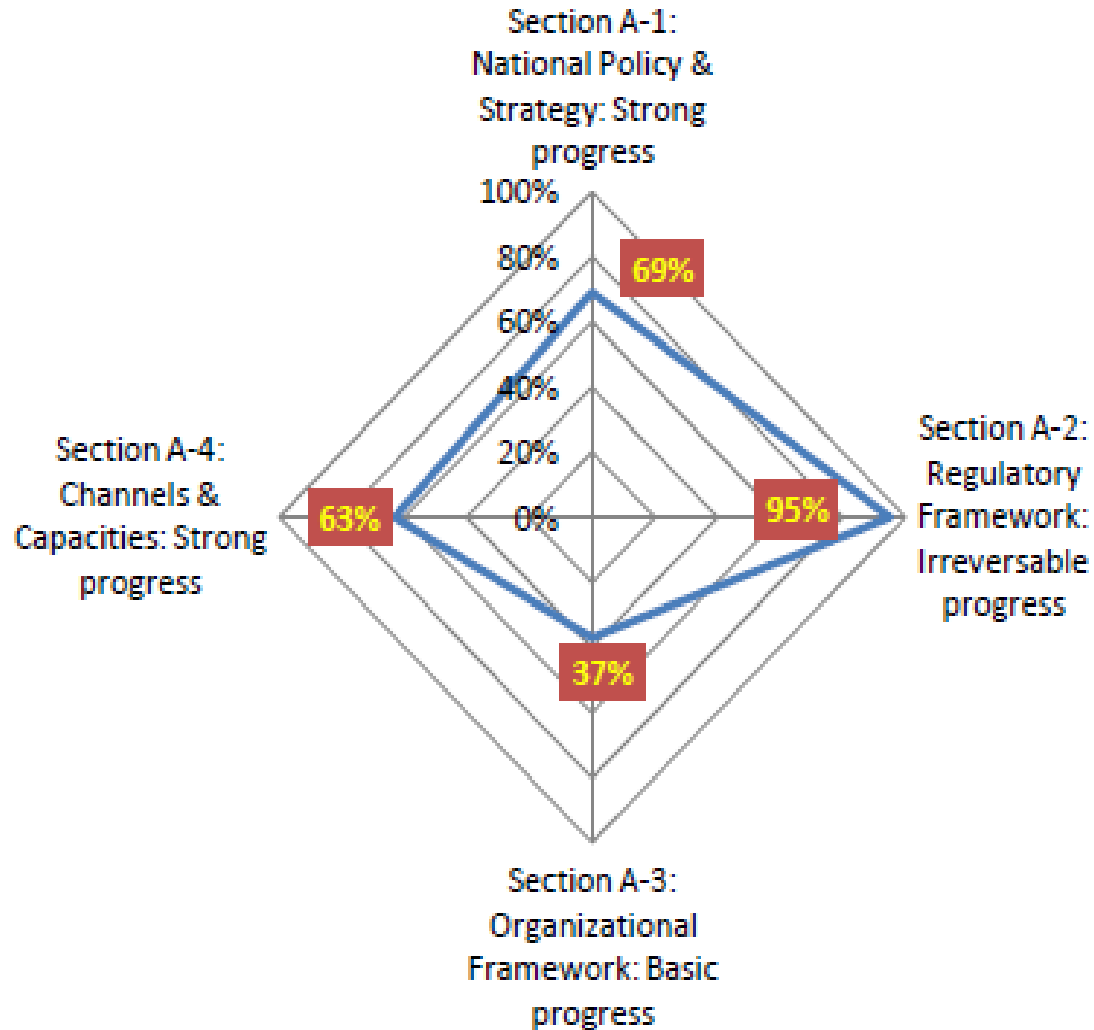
Section A-1: National Policy & Strategy: Strong progress

100%
80%
60%
40%
20%
0%

69%

Section A-4: Channels & Capacities: Strong progress

63%

95%

Section A-2: Regulatory Framework: Irreversable progress

37%

Section A-3: Organizational Framework: Basic progress